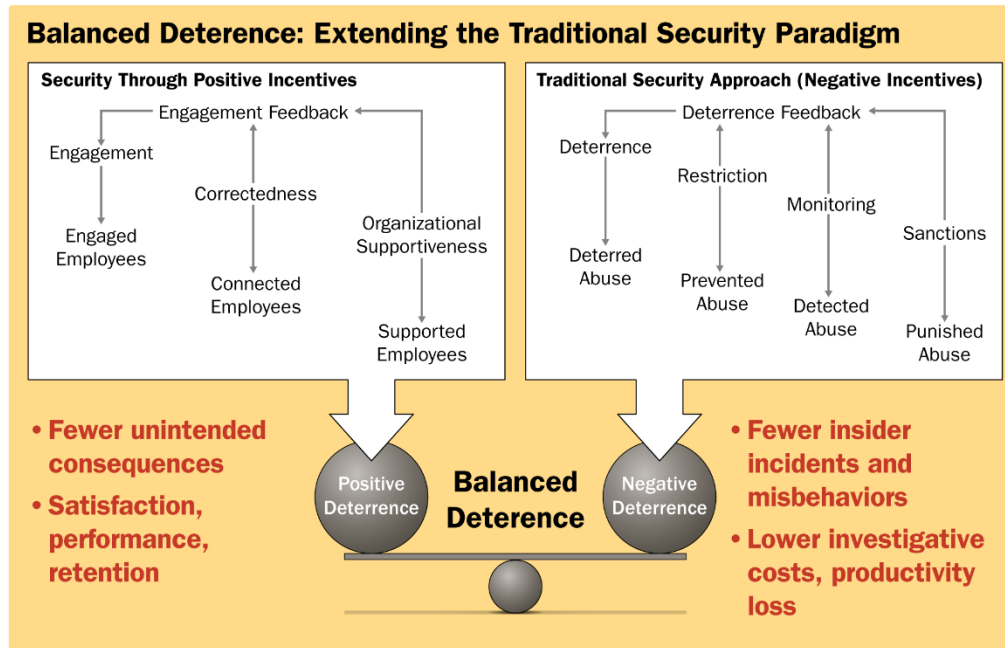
Balanced Deterence: Extending the Traditional Security Paradigm

Security Through Positive Incentives

Engagement Feedback

Engagement

Engaged Employees

Correctedness

Connected Employees

Organizational Supportiveness

Supported Employees

Traditional Security Approach (Negative Incentives)

Deterrence Feedback

Deterrence

Deterred Abuse

Restriction

Prevented Abuse

Monitoring

Detected Abuse

Sanctions

Punished Abuse

• Fewer unintended consequences

• Satisfaction, performance, retention

Positive Deterrence

Balanced Deterence

Negative Deterrence

• Fewer insider incidents and misbehaviors

• Lower investigative costs, productivity loss